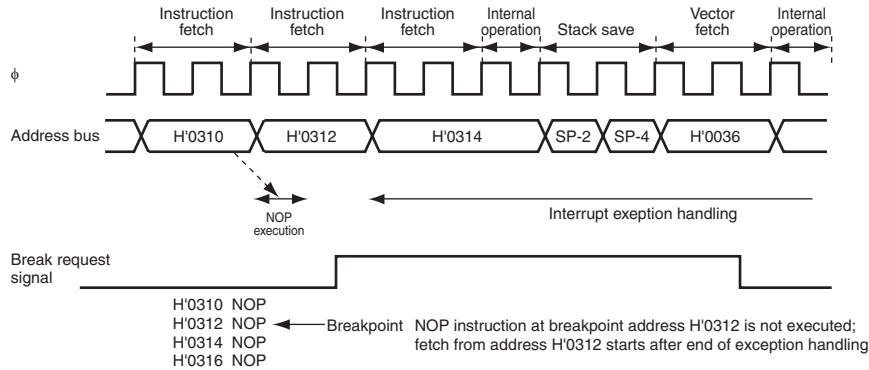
Instruction fetch

Instruction fetch

Instruction fetch

Internal operation

Stack save

Vector fetch

Internal operation

ϕ

Address bus

H'0310

H'0312

H'0314

SP-2

SP-4

H'0036

NOP execution

Interrupt exeption handling

Break request signal

H'0310 NOP
H'0312 NOP
H'0314 NOP
H'0316 NOP

Breakpoint

NOP instruction at breakpoint address H'0312 is not executed; fetch from address H'0312 starts after end of exception handling